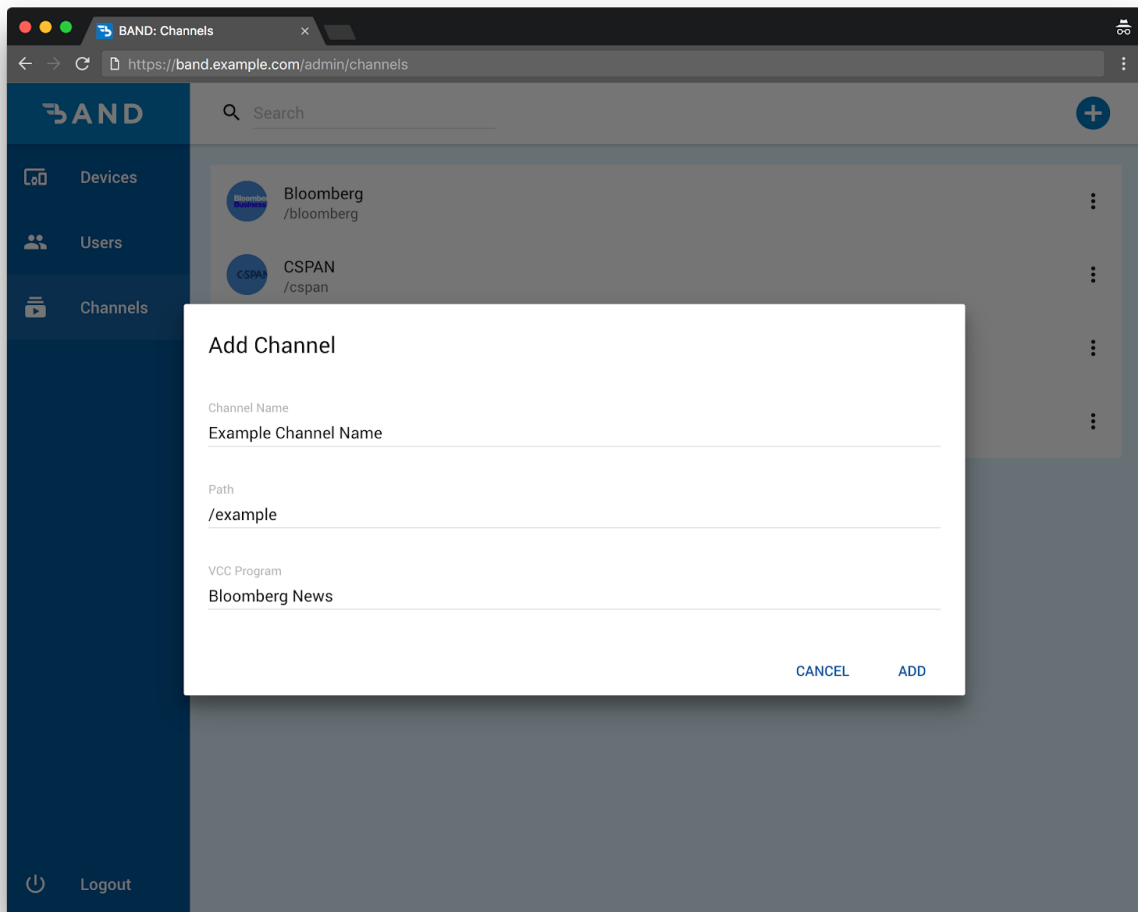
BAND: Channels

https://band.example.com/admin/channels

BAND

Search

Devices

Users

Channels

Logout

Bloomberg Business
Bloomberg
/bloomberg

CSPAN
CSPAN
/cspan

Add Channel

Channel Name
Example Channel Name

Path
/example

VCC Program
Bloomberg News

CANCEL ADD